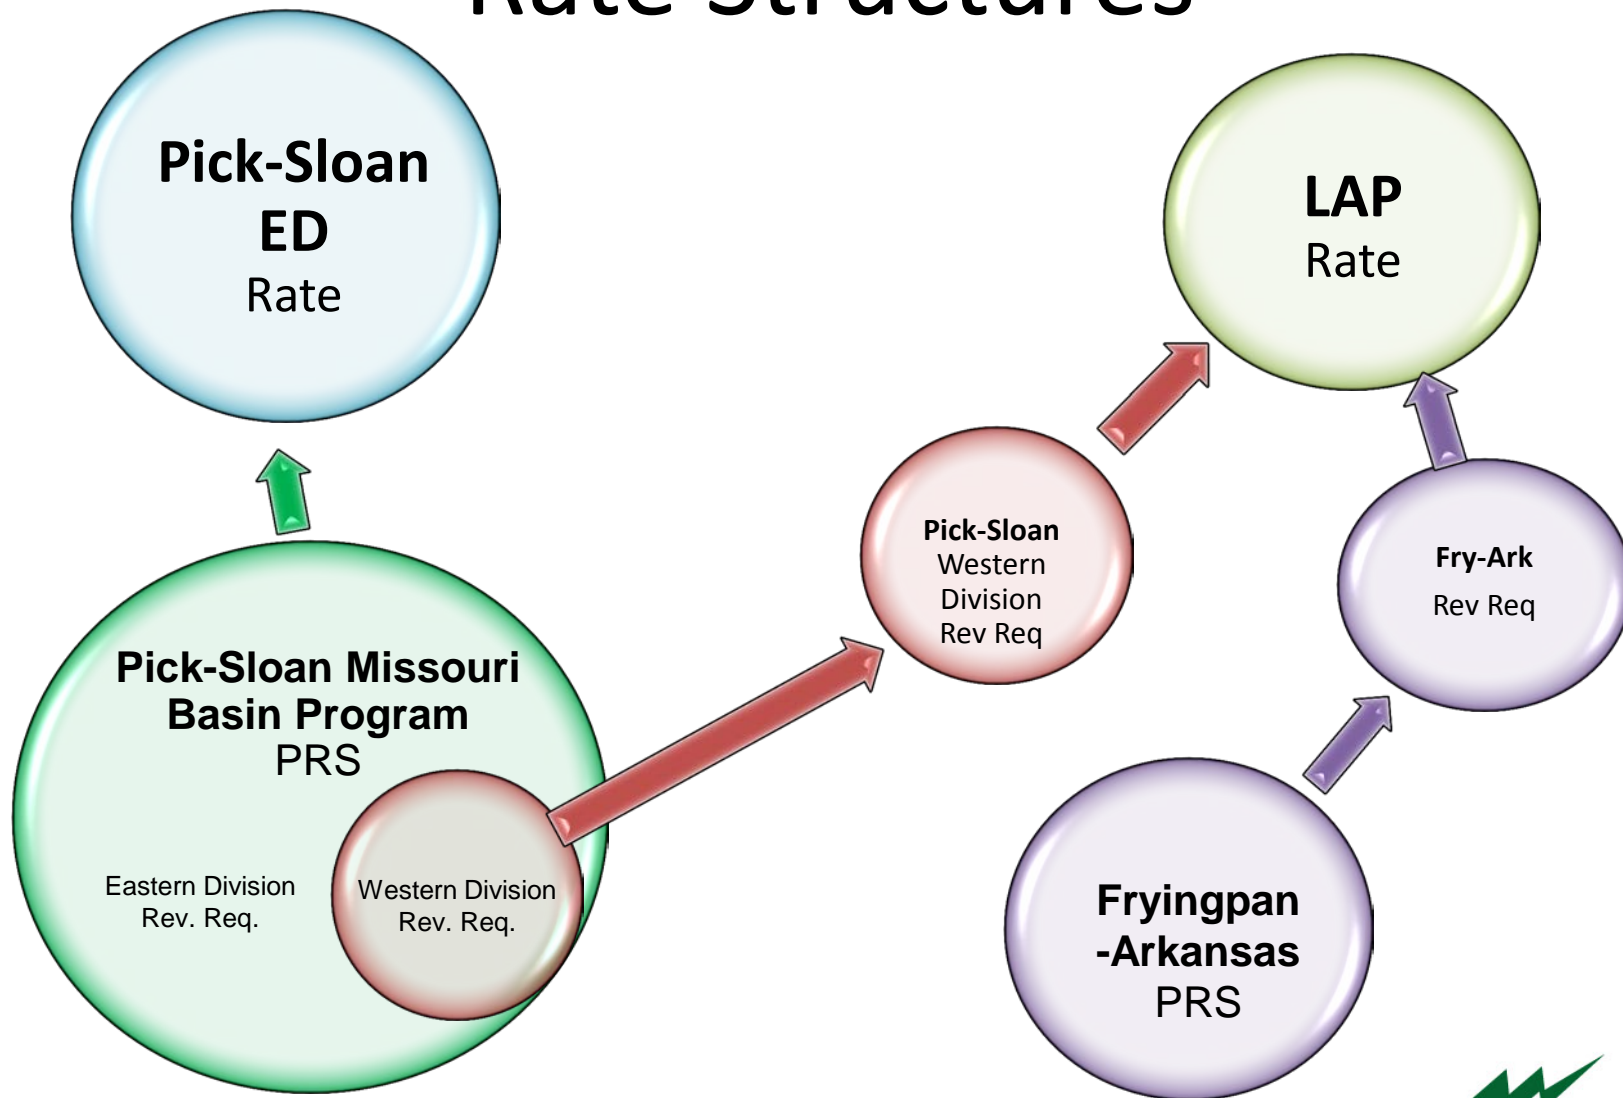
Rate Structures

Pick-Sloan ED Rate

LAP Rate

Pick-Sloan Western Division Rev Req

Fry-Ark Rev Req

Pick-Sloan Missouri Basin Program PRS

Eastern Division Rev. Req.

Western Division Rev. Req.

Fryingpan -Arkansas PRS